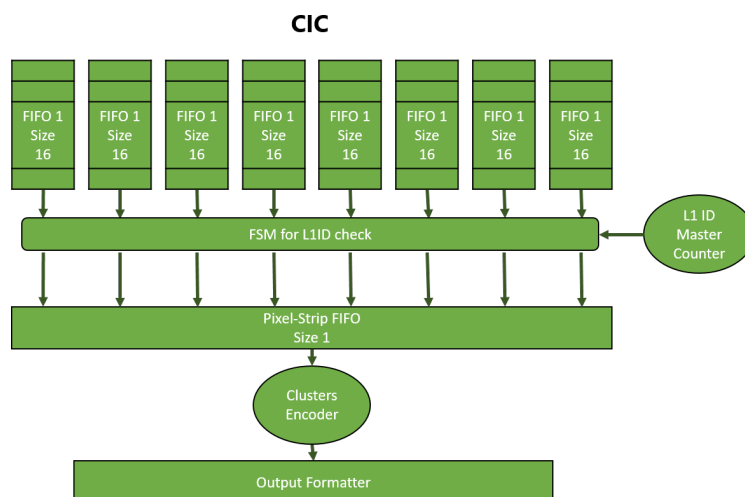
CIC

FIFO 1
Size
16

FIFO 1
Size
16

FIFO 1
Size
16

FIFO 1
Size
16

FIFO 1
Size
16

FIFO 1
Size
16

FIFO 1
Size
16

FIFO 1
Size
16

FSM for L1ID check

L1 ID
Master
Counter

Pixel-Strip FIFO
Size 1

Clusters
Encoder

Output Formatter